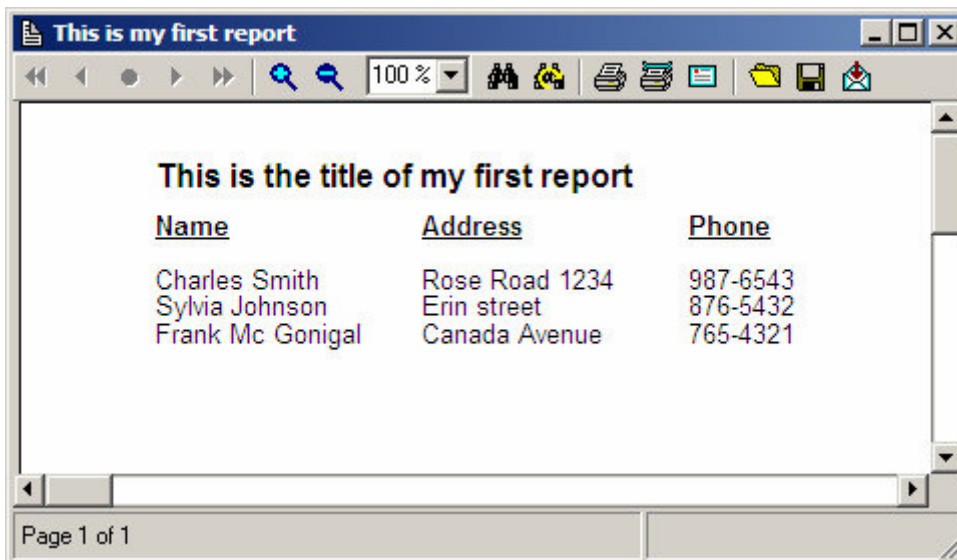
This is my first report

100 %

This is the title of my first report

| Name | Address | Phone |
|---|---|---|
| Charles Smith | Rose Road 1234 | 987-6543 |
| Sylvia Johnson | Erin street | 876-5432 |
| Frank Mc Gonigal | Canada Avenue | 765-4321 |

Page 1 of 1